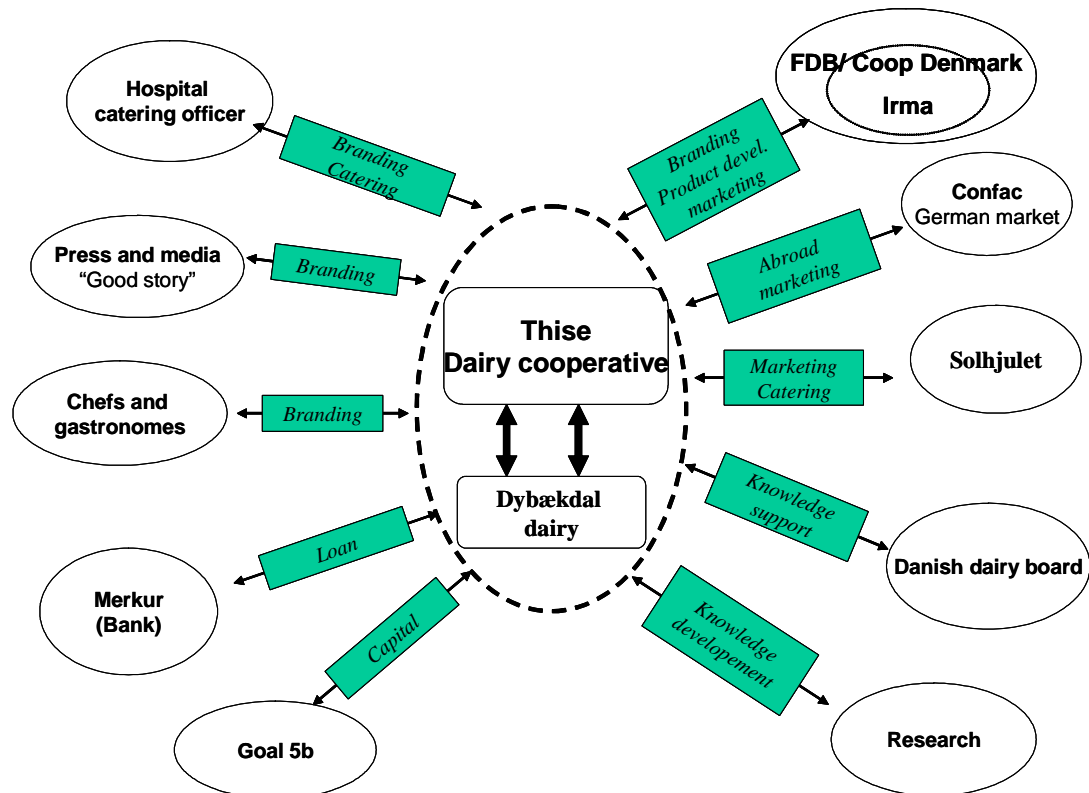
Hospital catering officer

Branding Catering

FDB/ Coop Denmark

Irma

Branding Product devel. marketing

Confac German market

Press and media "Good story"

Branding

Abroad marketing

Thise Dairy cooperative

Marketing Catering

Solhjulet

Chefs and gastronomes

Branding

Dybækdal dairy

Knowledge support

Danish dairy board

Loan

Merkur (Bank)

Capital

Knowledge developement

Goal 5b

Research